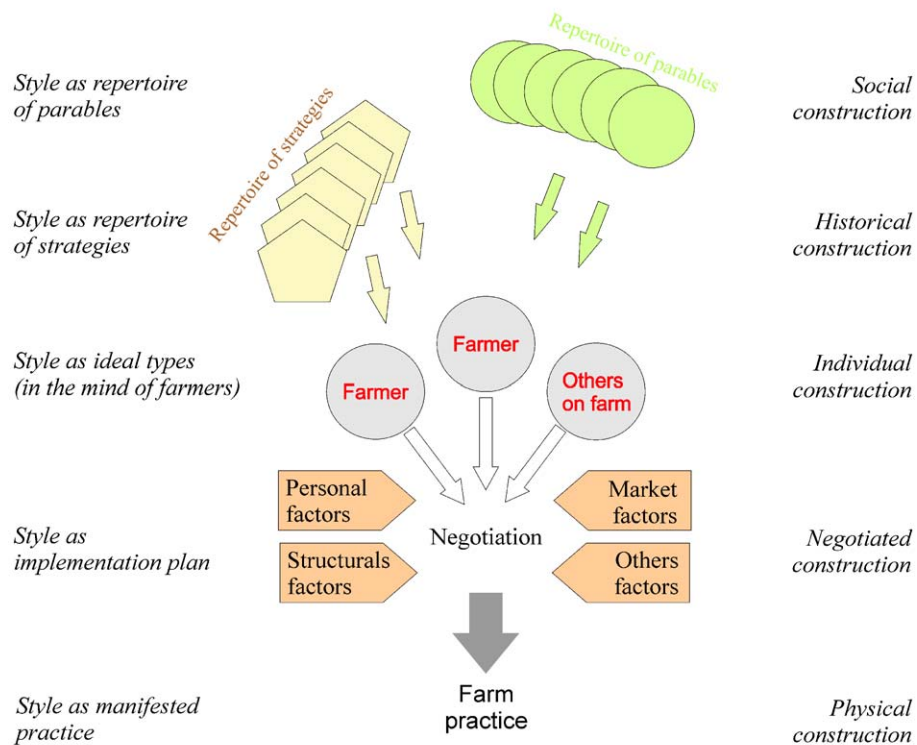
Style as repertoire of parables

Repertoire of parables

Social construction

Repertoire of strategies

Style as repertoire of strategies

Historical construction

Style as ideal types (in the mind of farmers)

Farmer

Farmer

Others on farm

Individual construction

Personal factors

Market factors

Style as implementation plan

Negotiation

Negotiated construction

Structurals factors

Others factors

Style as manifested practice

Farm practice

Physical construction